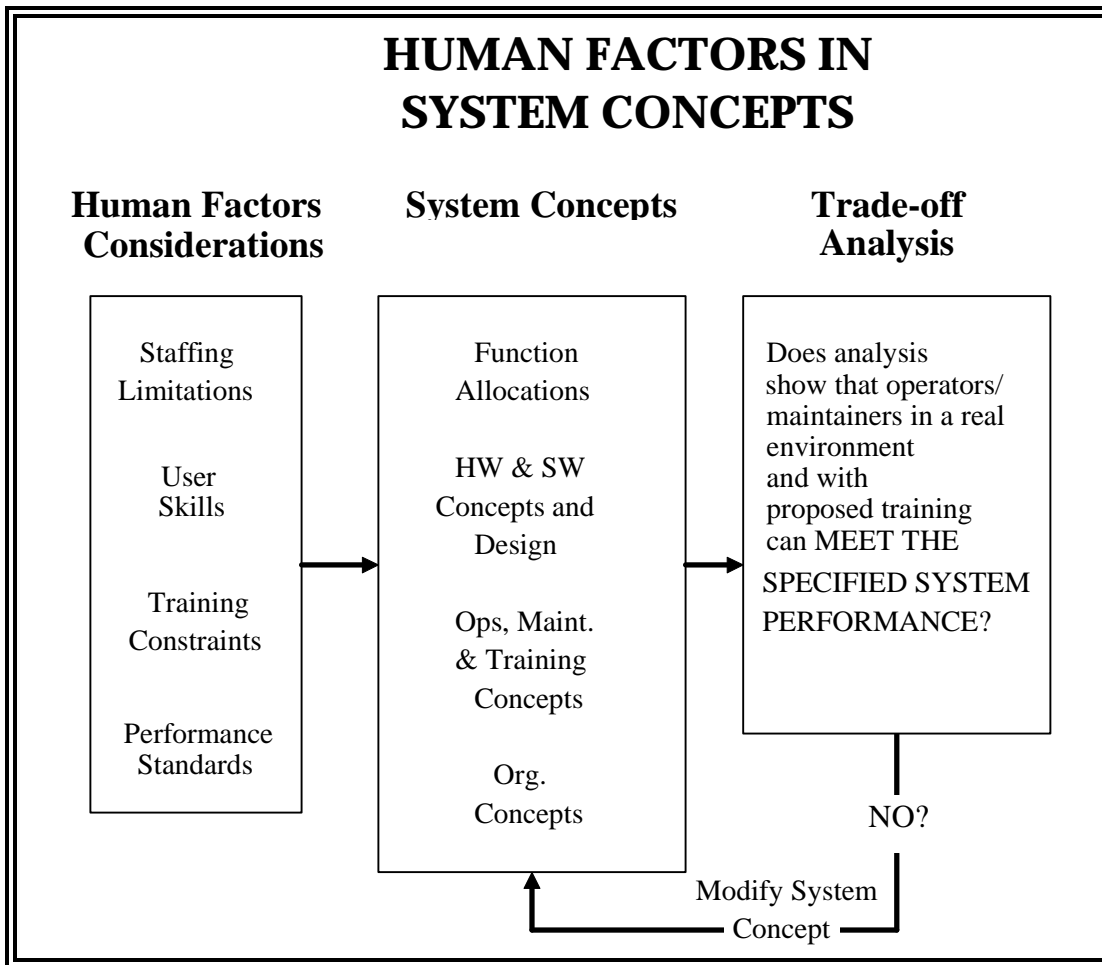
HUMAN FACTORS IN SYSTEM CONCEPTS

Human Factors Considerations

Staffing Limitations

User Skills

Training Constraints

Performance Standards

System Concepts

Function Allocations

HW & SW Concepts and Design

Ops, Maint. & Training Concepts

Org. Concepts

Trade-off Analysis

Does analysis show that operators/ maintainers in a real environment and with proposed training can MEET THE SPECIFIED SYSTEM PERFORMANCE?

NO?

Modify System Concept